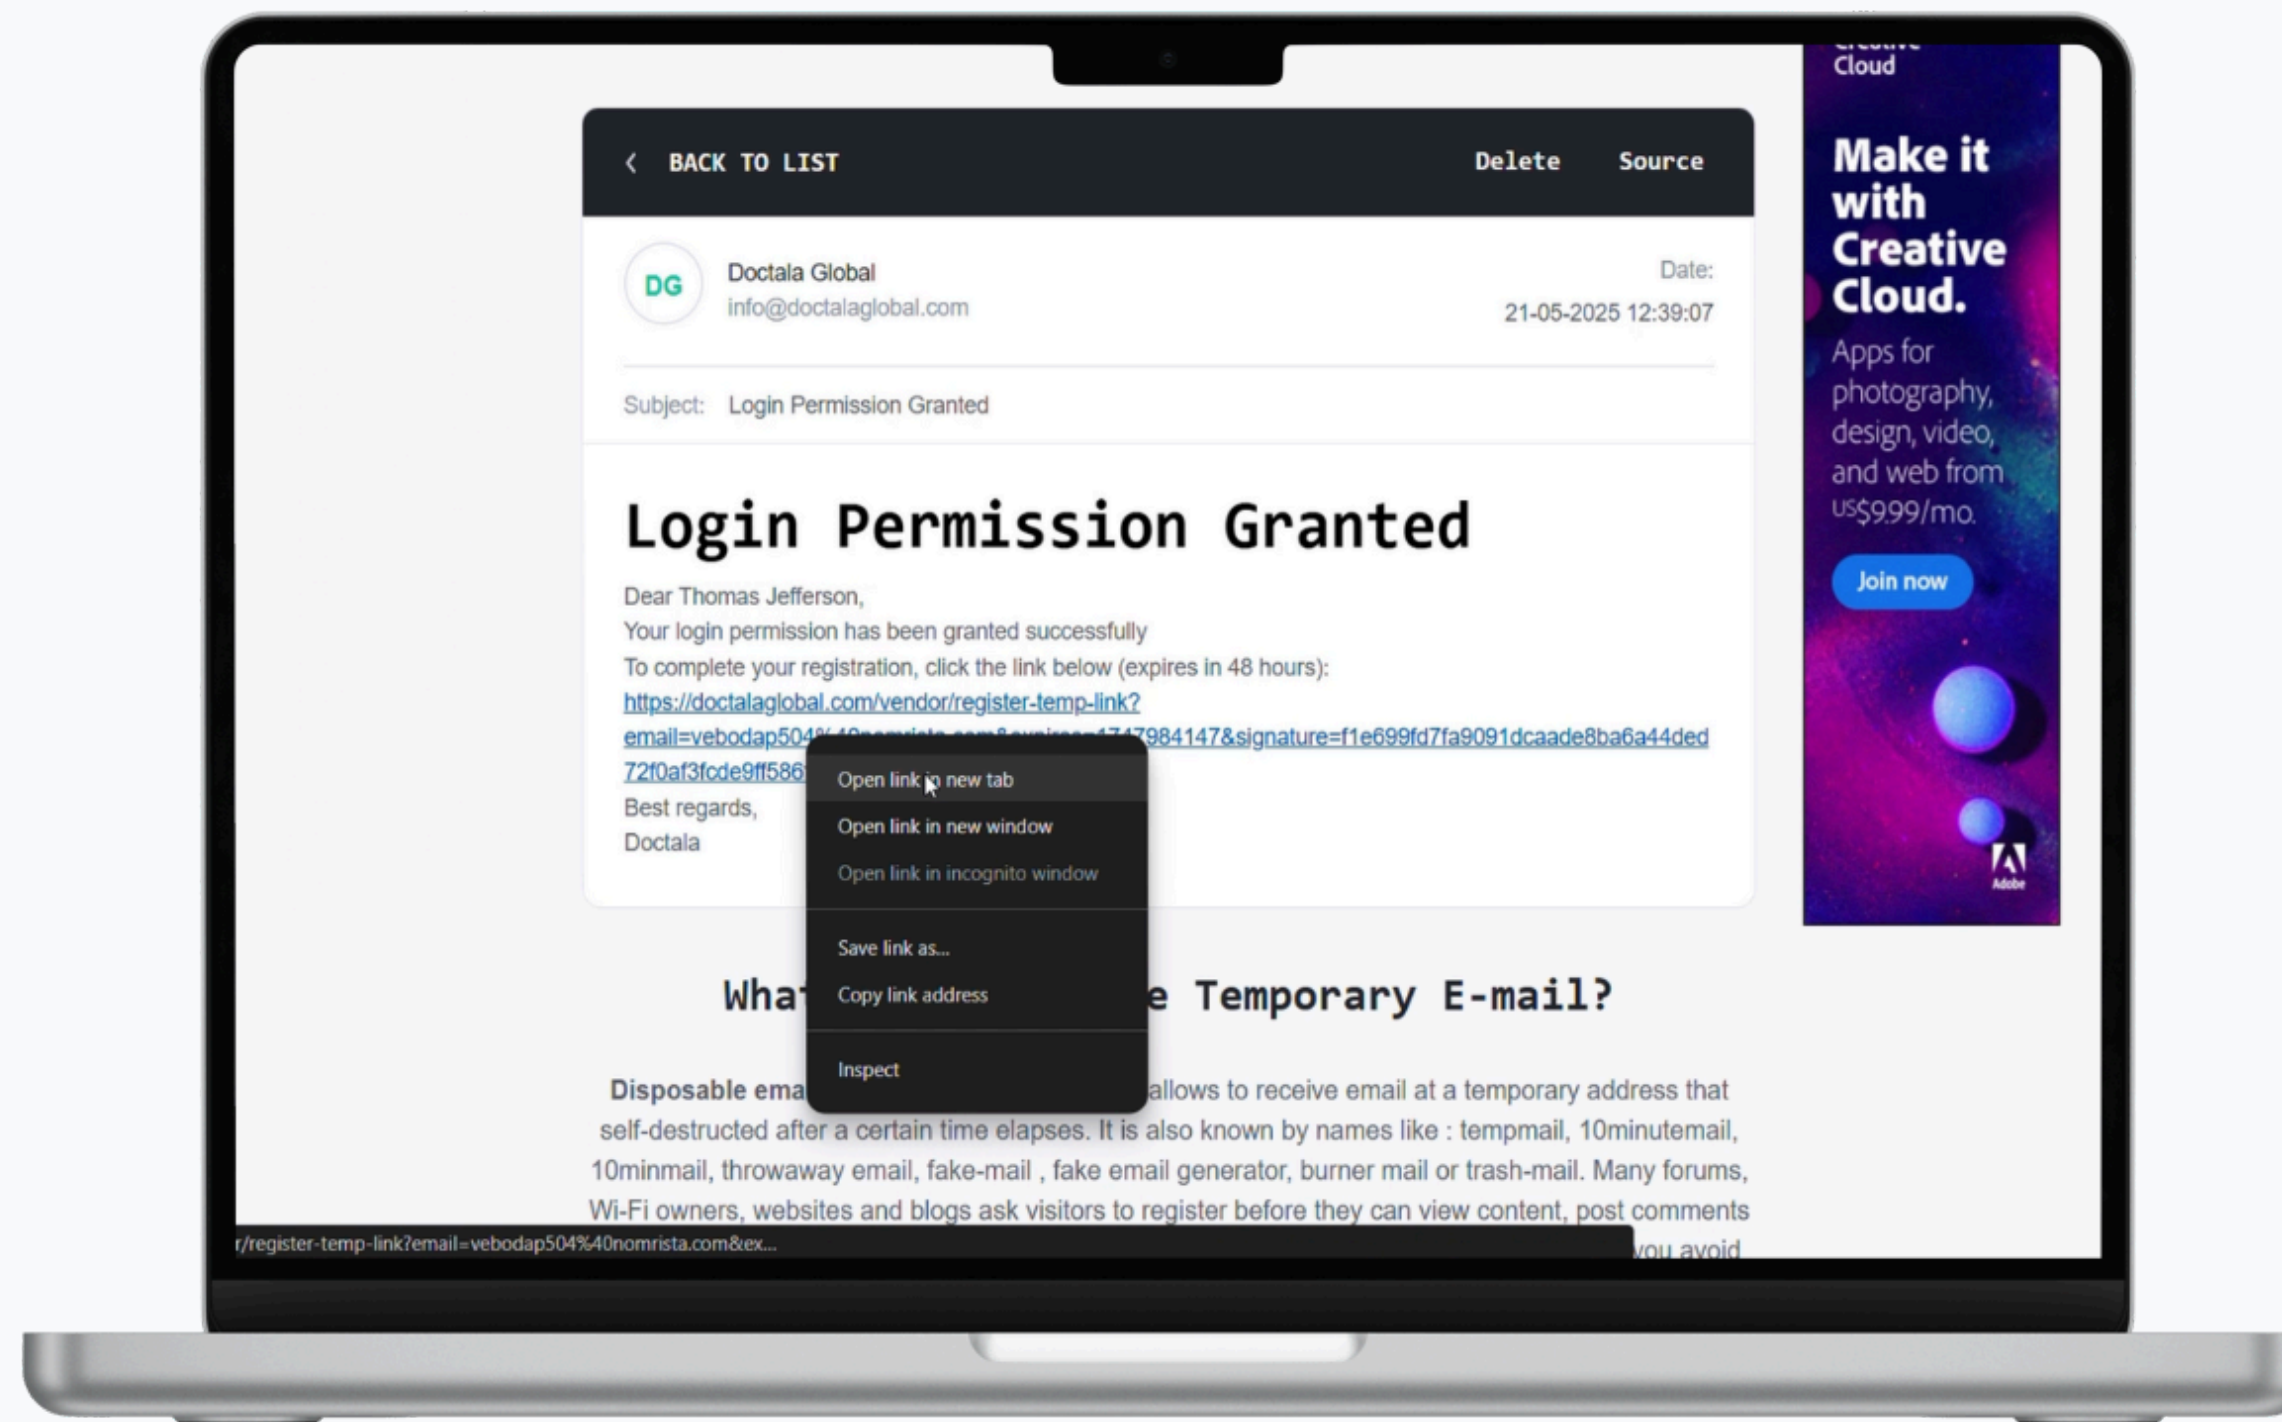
BACK TO LIST

Delete Source

DG

Doctala Global
info@doctalaglobal.com

Date:
21-05-2025 12:39:07

Subject: Login Permission Granted

Login Permission Granted

Dear Thomas Jefferson,
Your login permission has been granted successfully
To complete your registration, click the link below (expires in 48 hours):
https://doctalaglobal.com/vendor/register-temp-link?email=vebodap504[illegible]747984147&signature=f1e699fd7fa9091dcaade8ba6a44ded72f0af3fcde9ff586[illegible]
Best regards,
Doctala

Open link in new tab
Open link in new window
Open link in incognito window
Save link as...
Copy link address
Inspect

What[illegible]e Temporary E-mail?

Disposable ema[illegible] allows to receive email at a temporary address that self-destructed after a certain time elapses. It is also known by names like : tempmail, 10minutemail, 10minmail, throwaway email, fake-mail , fake email generator, burner mail or trash-mail. Many forums, Wi-Fi owners, websites and blogs ask visitors to register before they can view content, post comments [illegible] you avoid

r/register-temp-link?email=vebodap504%40nomrista.com&ex...

Creative Cloud

Make it with Creative Cloud.

Apps for photography, design, video, and web from US$9.99/mo.

Join now

Adobe